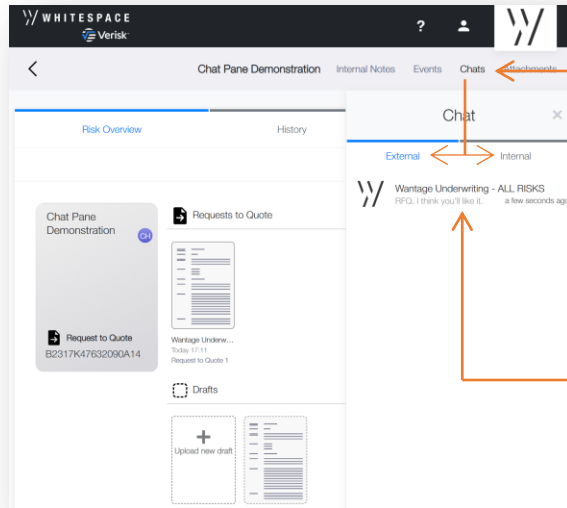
WHITESPACE
Verisk

?

Chat Pane Demonstration Internal Notes Events Chats Attachments

Risk Overview

History

Chat

External Internal

Wantage Underwriting - ALL RISKS
RFQ. I think you'll like it. a few seconds ago

Chat Pane Demonstration
CH

Request to Quote
B2317K47632090A14

Requests to Quote

Wantage Underw...
Today 17:11
Request to Quote 1

Drafts

Upload new draft